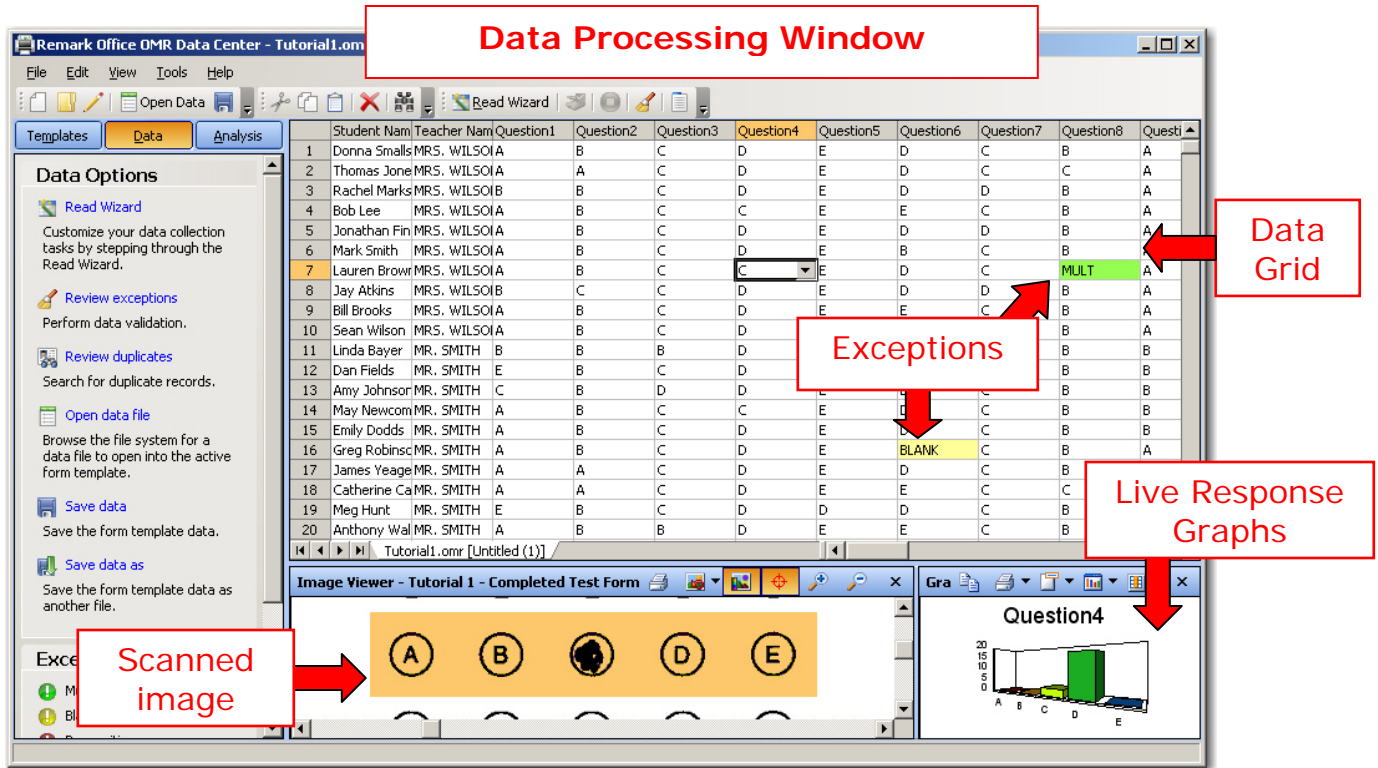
Remark Office OMR Data Center - Tutorial1.om

Data Processing Window

File Edit View Tools Help

Open Data

Read Wizard

Templates Data Analysis

Data Options

Read Wizard
Customize your data collection tasks by stepping through the Read Wizard.

Review exceptions
Perform data validation.

Review duplicates
Search for duplicate records.

Open data file
Browse the file system for a data file to open into the active form template.

Save data
Save the form template data.

Save data as
Save the form template data as another file.

Exce

| | Student Nam | Teacher Nam | Question1 | Question2 | Question3 | Question4 | Question5 | Question6 | Question7 | Question8 | Questi |
|---|---|---|---|---|---|---|---|---|---|---|---|
| 1 | Donna Smalls | MRS. WILSOI | A | B | C | D | E | D | C | B | A |
| 2 | Thomas Jone | MRS. WILSOI | A | A | C | D | E | D | C | C | A |
| 3 | Rachel Marks | MRS. WILSOI | B | B | C | D | E | D | D | B | A |
| 4 | Bob Lee | MRS. WILSOI | A | B | C | C | E | E | C | B | A |
| 5 | Jonathan Fin | MRS. WILSOI | A | B | C | D | E | D | D | B | A |
| 6 | Mark Smith | MRS. WILSOI | A | B | C | D | E | B | C | B | |
| 7 | Lauren Browr | MRS. WILSOI | A | B | C | C | E | D | C | MULT | A |
| 8 | Jay Atkins | MRS. WILSOI | B | C | C | D | E | D | D | B | A |
| 9 | Bill Brooks | MRS. WILSOI | A | B | C | D | E | E | C | B | A |
| 10 | Sean Wilson | MRS. WILSOI | A | B | C | D | | | | B | A |
| 11 | Linda Bayer | MR. SMITH | B | B | B | D | | | | B | B |
| 12 | Dan Fields | MR. SMITH | E | B | C | D | | | | B | B |
| 13 | Amy Johnsor | MR. SMITH | C | B | D | D | | | C | B | B |
| 14 | May Newcom | MR. SMITH | A | B | C | C | E | D | C | B | B |
| 15 | Emily Dodds | MR. SMITH | A | B | C | D | E | D | C | B | B |
| 16 | Greg Robinsc | MR. SMITH | A | B | C | D | E | BLANK | C | B | A |
| 17 | James Yeage | MR. SMITH | A | A | C | D | E | D | C | B | |
| 18 | Catherine Ca | MR. SMITH | A | A | C | D | E | E | C | C | |
| 19 | Meg Hunt | MR. SMITH | E | B | C | D | D | D | C | B | |
| 20 | Anthony Wal | MR. SMITH | A | B | B | D | E | E | C | B | |

Tutorial1.omr [Untitled (1)]

Data Grid

Exceptions

Live Response Graphs

Image Viewer - Tutorial 1 - Completed Test Form

Gra

Question4

20
15
10
5
0
A B C D E

Scanned image

A B D E